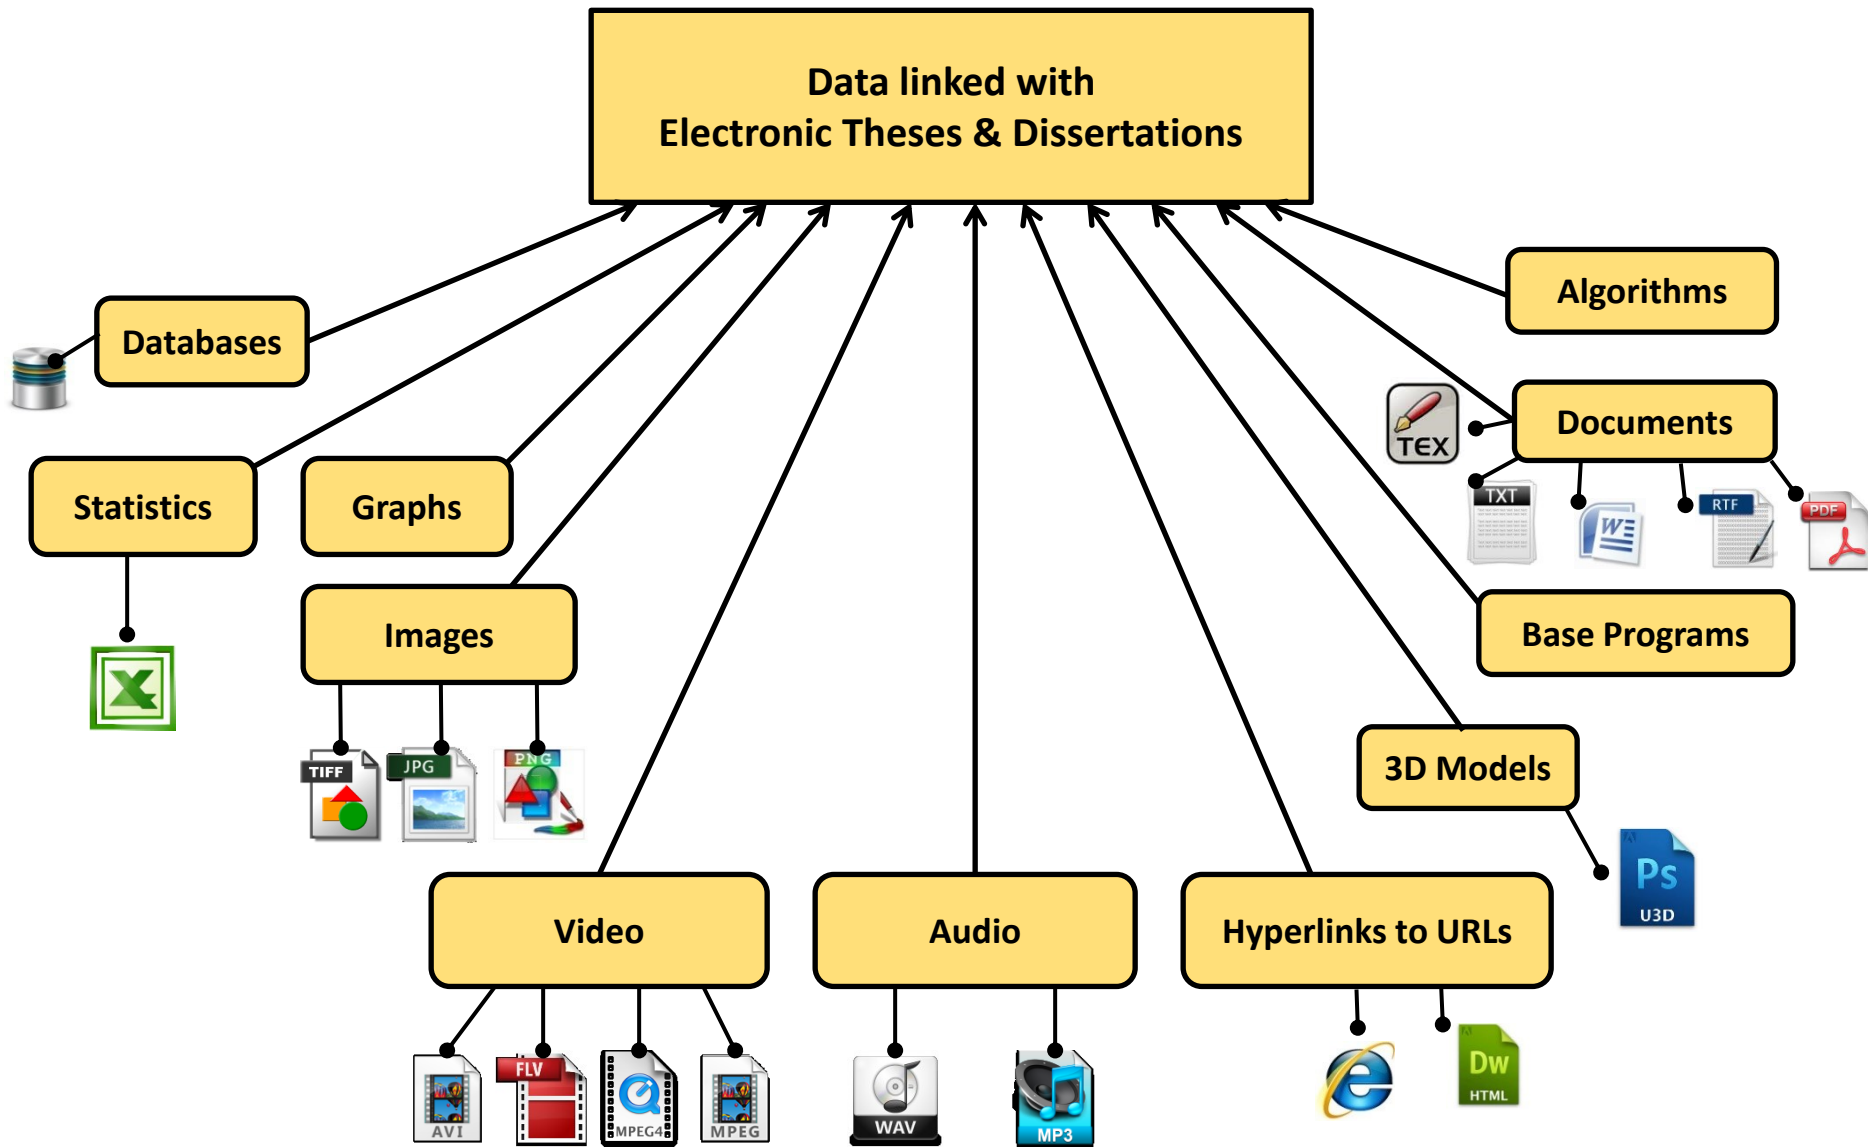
Data linked with
Electronic Theses & Dissertations

Databases

Statistics

Graphs

Images

TIFF

JPG

PNG

Video

AVI

FLV

MPEG4

MPEG

Audio

WAV

MP3

Hyperlinks to URLs

Dw

HTML

3D Models

Ps

U3D

Base Programs

Documents

TEX

TXT

RTF

PDF

Algorithms